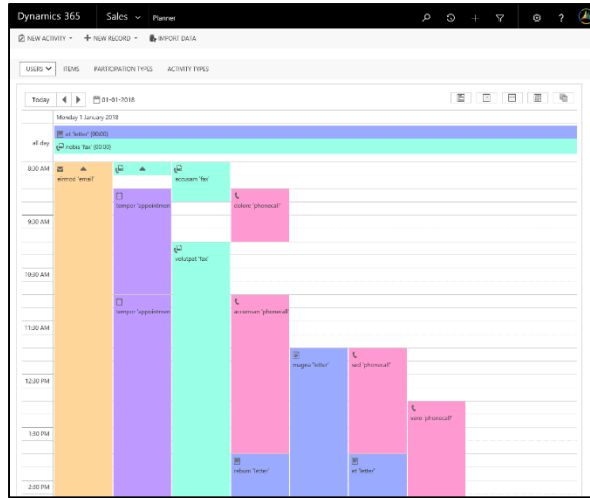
Dynamics 365 | Sales | Planner

NEW ACTIVITY | + NEW RECORD | IMPORT DATA

USERS | ITEMS | PARTICIPATION TYPES | ACTIVITY TYPES

Today | 01-01-2018

Monday 1 January 2018

all day
et 'letter' (00:00)
nobis 'fax' (00:00)

8:30 AM
eirmod 'email'
accusam 'fax'
tempor 'appointmen
dolore 'phonecall'
9:30 AM
voluptat 'fax'
10:30 AM
tempor 'appointmen
accusam 'phonecall'
11:30 AM
magna 'letter'
sed 'phonecall'
12:30 PM
vero 'phonecall'
1:30 PM
rebum 'letter'
et 'letter'
2:00 PM